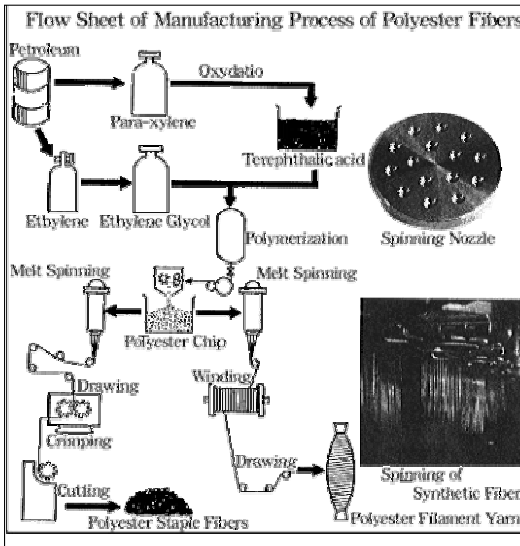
Flow Sheet of Manufacturing Process of Polyester Fibers

Petroleum

Para-xylene

Oxydatio

Terephthalic acid

Ethylene

Ethylene Glycol

Polymerization

Spinning Nozzle

Melt Spinning

Melt Spinning

Polyester Chip

Drawing

Crimping

Winding

Drawing

Cutting

Polyester Staple Fibers

Polyester Filament Yarn

Spinning of Synthetic Fiber